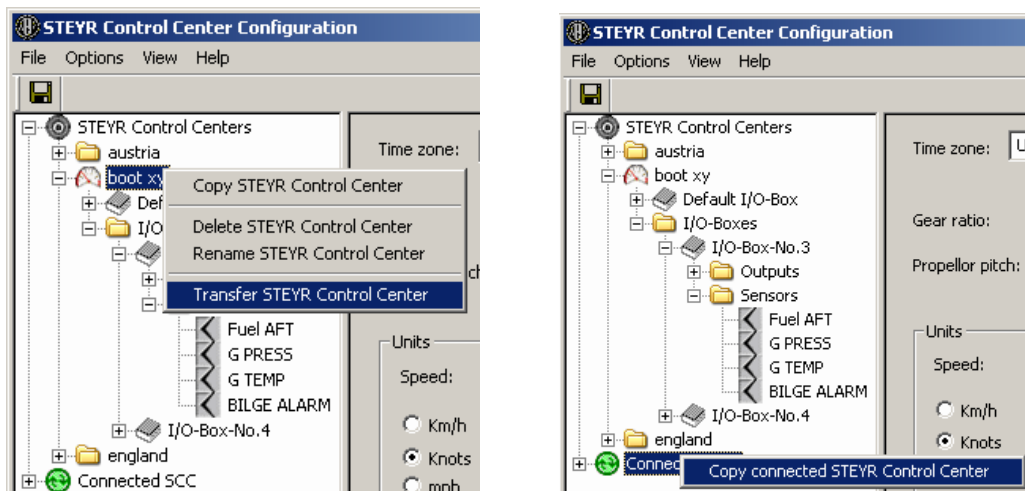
STEYR Control Center Configuration

File Options View Help

STEYR Control Centers
austria
boot xy
Def
I/O
england
Connected SCC

Copy STEYR Control Center
Delete STEYR Control Center
Rename STEYR Control Center
Transfer STEYR Control Center

Fuel AFT
G PRESS
G TEMP
BILGE ALARM
I/O-Box-No.4

Time zone:
ch
Units
Speed:
Km/h
Knots
mph

STEYR Control Center Configuration

File Options View Help

STEYR Control Centers
austria
boot xy
Default I/O-Box
I/O-Boxes
I/O-Box-No.3
Outputs
Sensors
Fuel AFT
G PRESS
G TEMP
BILGE ALARM
I/O-Box-No.4
england
Connec

Copy connected STEYR Control Center

Time zone: U
Gear ratio:
Propellor pitch:
Units
Speed:
Km/h
Knots